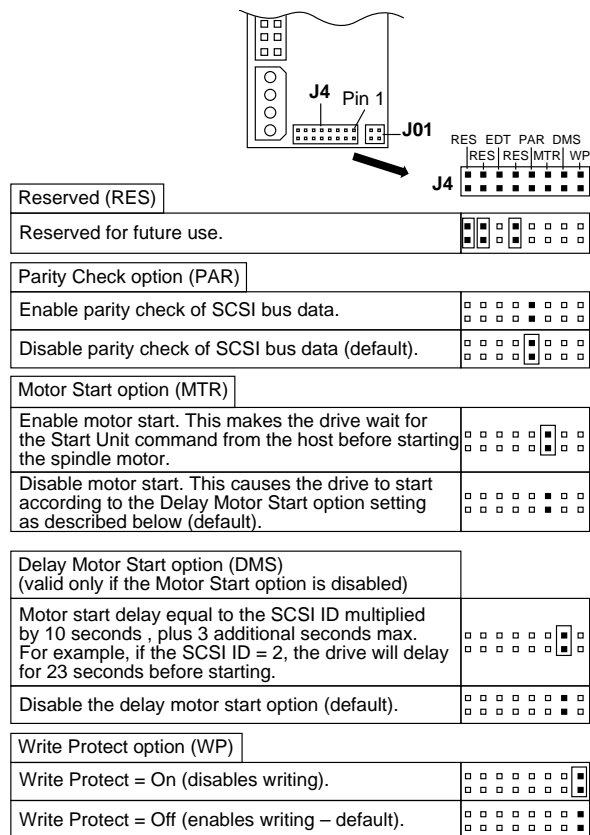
J4

Pin 1

J01

RES EDT PAR DMS
RES RES MTR WP

J4

Reserved (RES)

Reserved for future use.

Parity Check option (PAR)

Enable parity check of SCSI bus data.

Disable parity check of SCSI bus data (default).

Motor Start option (MTR)

Enable motor start. This makes the drive wait for the Start Unit command from the host before starting the spindle motor.

Disable motor start. This causes the drive to start according to the Delay Motor Start option setting as described below (default).

Delay Motor Start option (DMS)
(valid only if the Motor Start option is disabled)

Motor start delay equal to the SCSI ID multiplied by 10 seconds , plus 3 additional seconds max. For example, if the SCSI ID = 2, the drive will delay for 23 seconds before starting.

Disable the delay motor start option (default).

Write Protect option (WP)

Write Protect = On (disables writing).

Write Protect = Off (enables writing – default).